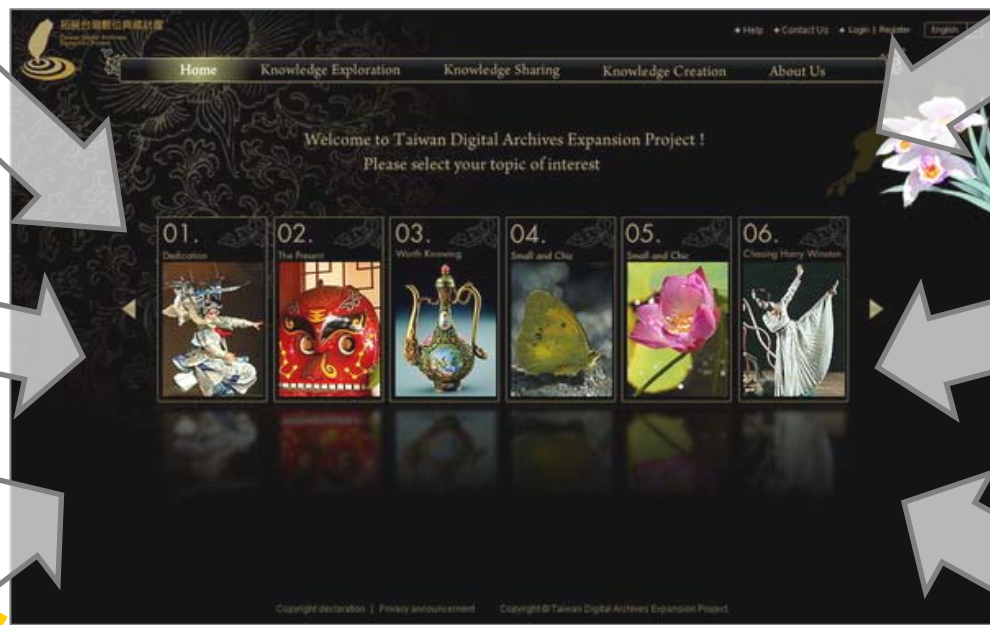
拓展台灣數位典藏計畫
Taiwan Digital Archives Expansion Project

◆ Help ◆ Contact Us ◆ Login | Register English

Home Knowledge Exploration Knowledge Sharing Knowledge Creation About Us

Welcome to Taiwan Digital Archives Expansion Project !
Please select your topic of interest

01. Dedication
02. The Present
03. Worth Knowing
04. Small and Chic
05. Small and Chic
06. Chasing Harry Winston

Copyright declaration | Privacy announcement Copyright © Taiwan Digital Archives Expansion Project